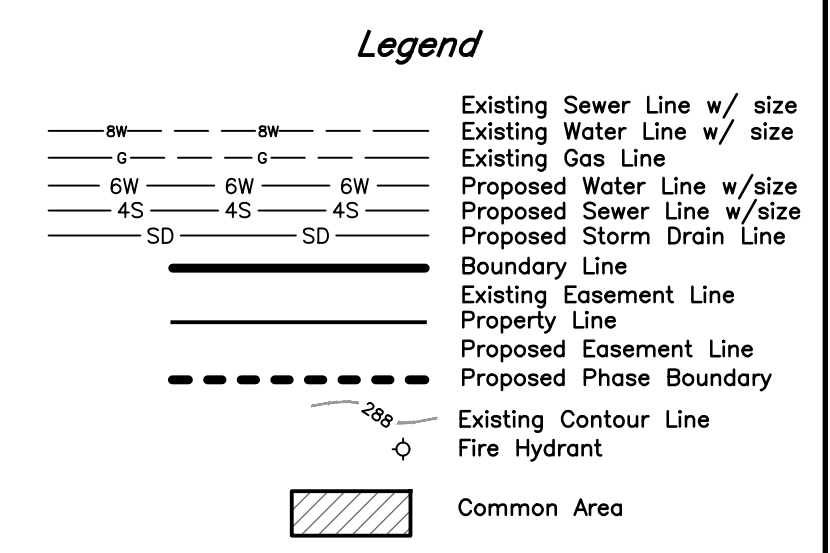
Legend

Existing Sewer Line w/ size
8W 8W Existing Water Line w/ size
G G Existing Gas Line
6W 6W 6W Proposed Water Line w/size
4S 4S 4S Proposed Sewer Line w/size
SD SD Proposed Storm Drain Line
Boundary Line
Existing Easement Line
Property Line
Proposed Easement Line
Proposed Phase Boundary
288 Existing Contour Line
Fire Hydrant

Common Area